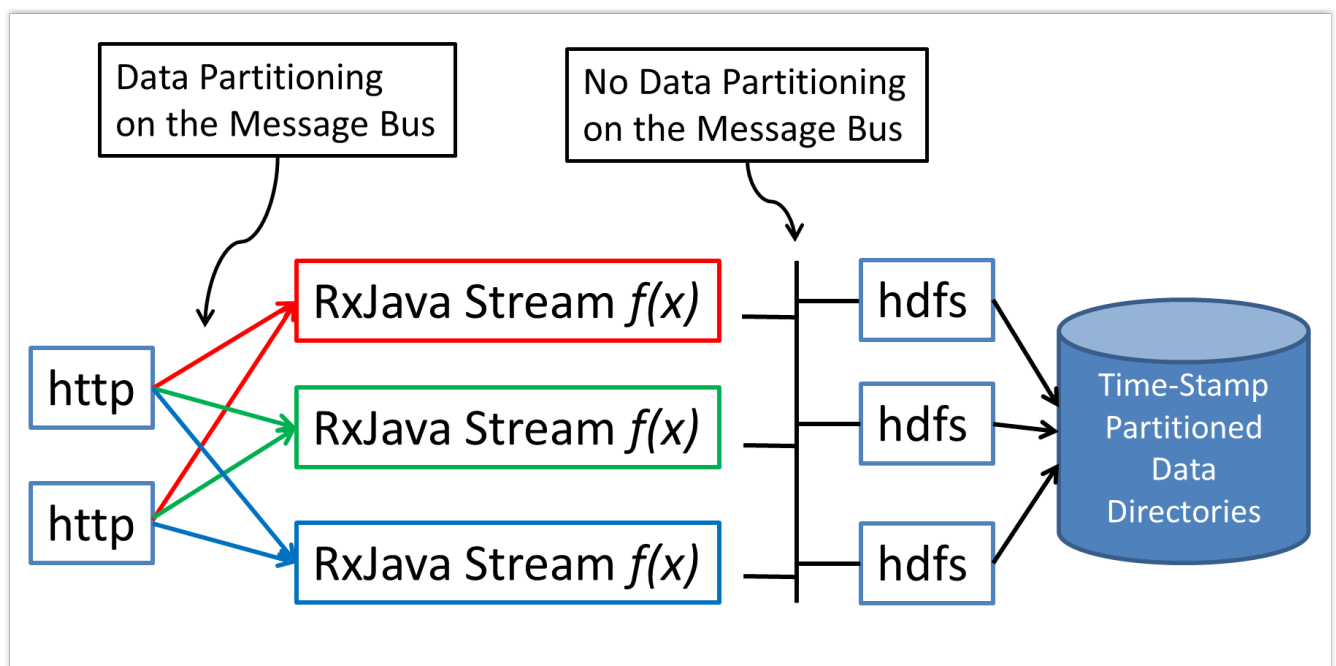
Data Partitioning on the Message Bus

No Data Partitioning on the Message Bus

http

http

RxJava Stream *f(x)*

RxJava Stream *f(x)*

RxJava Stream *f(x)*

hdfs

hdfs

hdfs

Time-Stamp Partitioned Data Directories